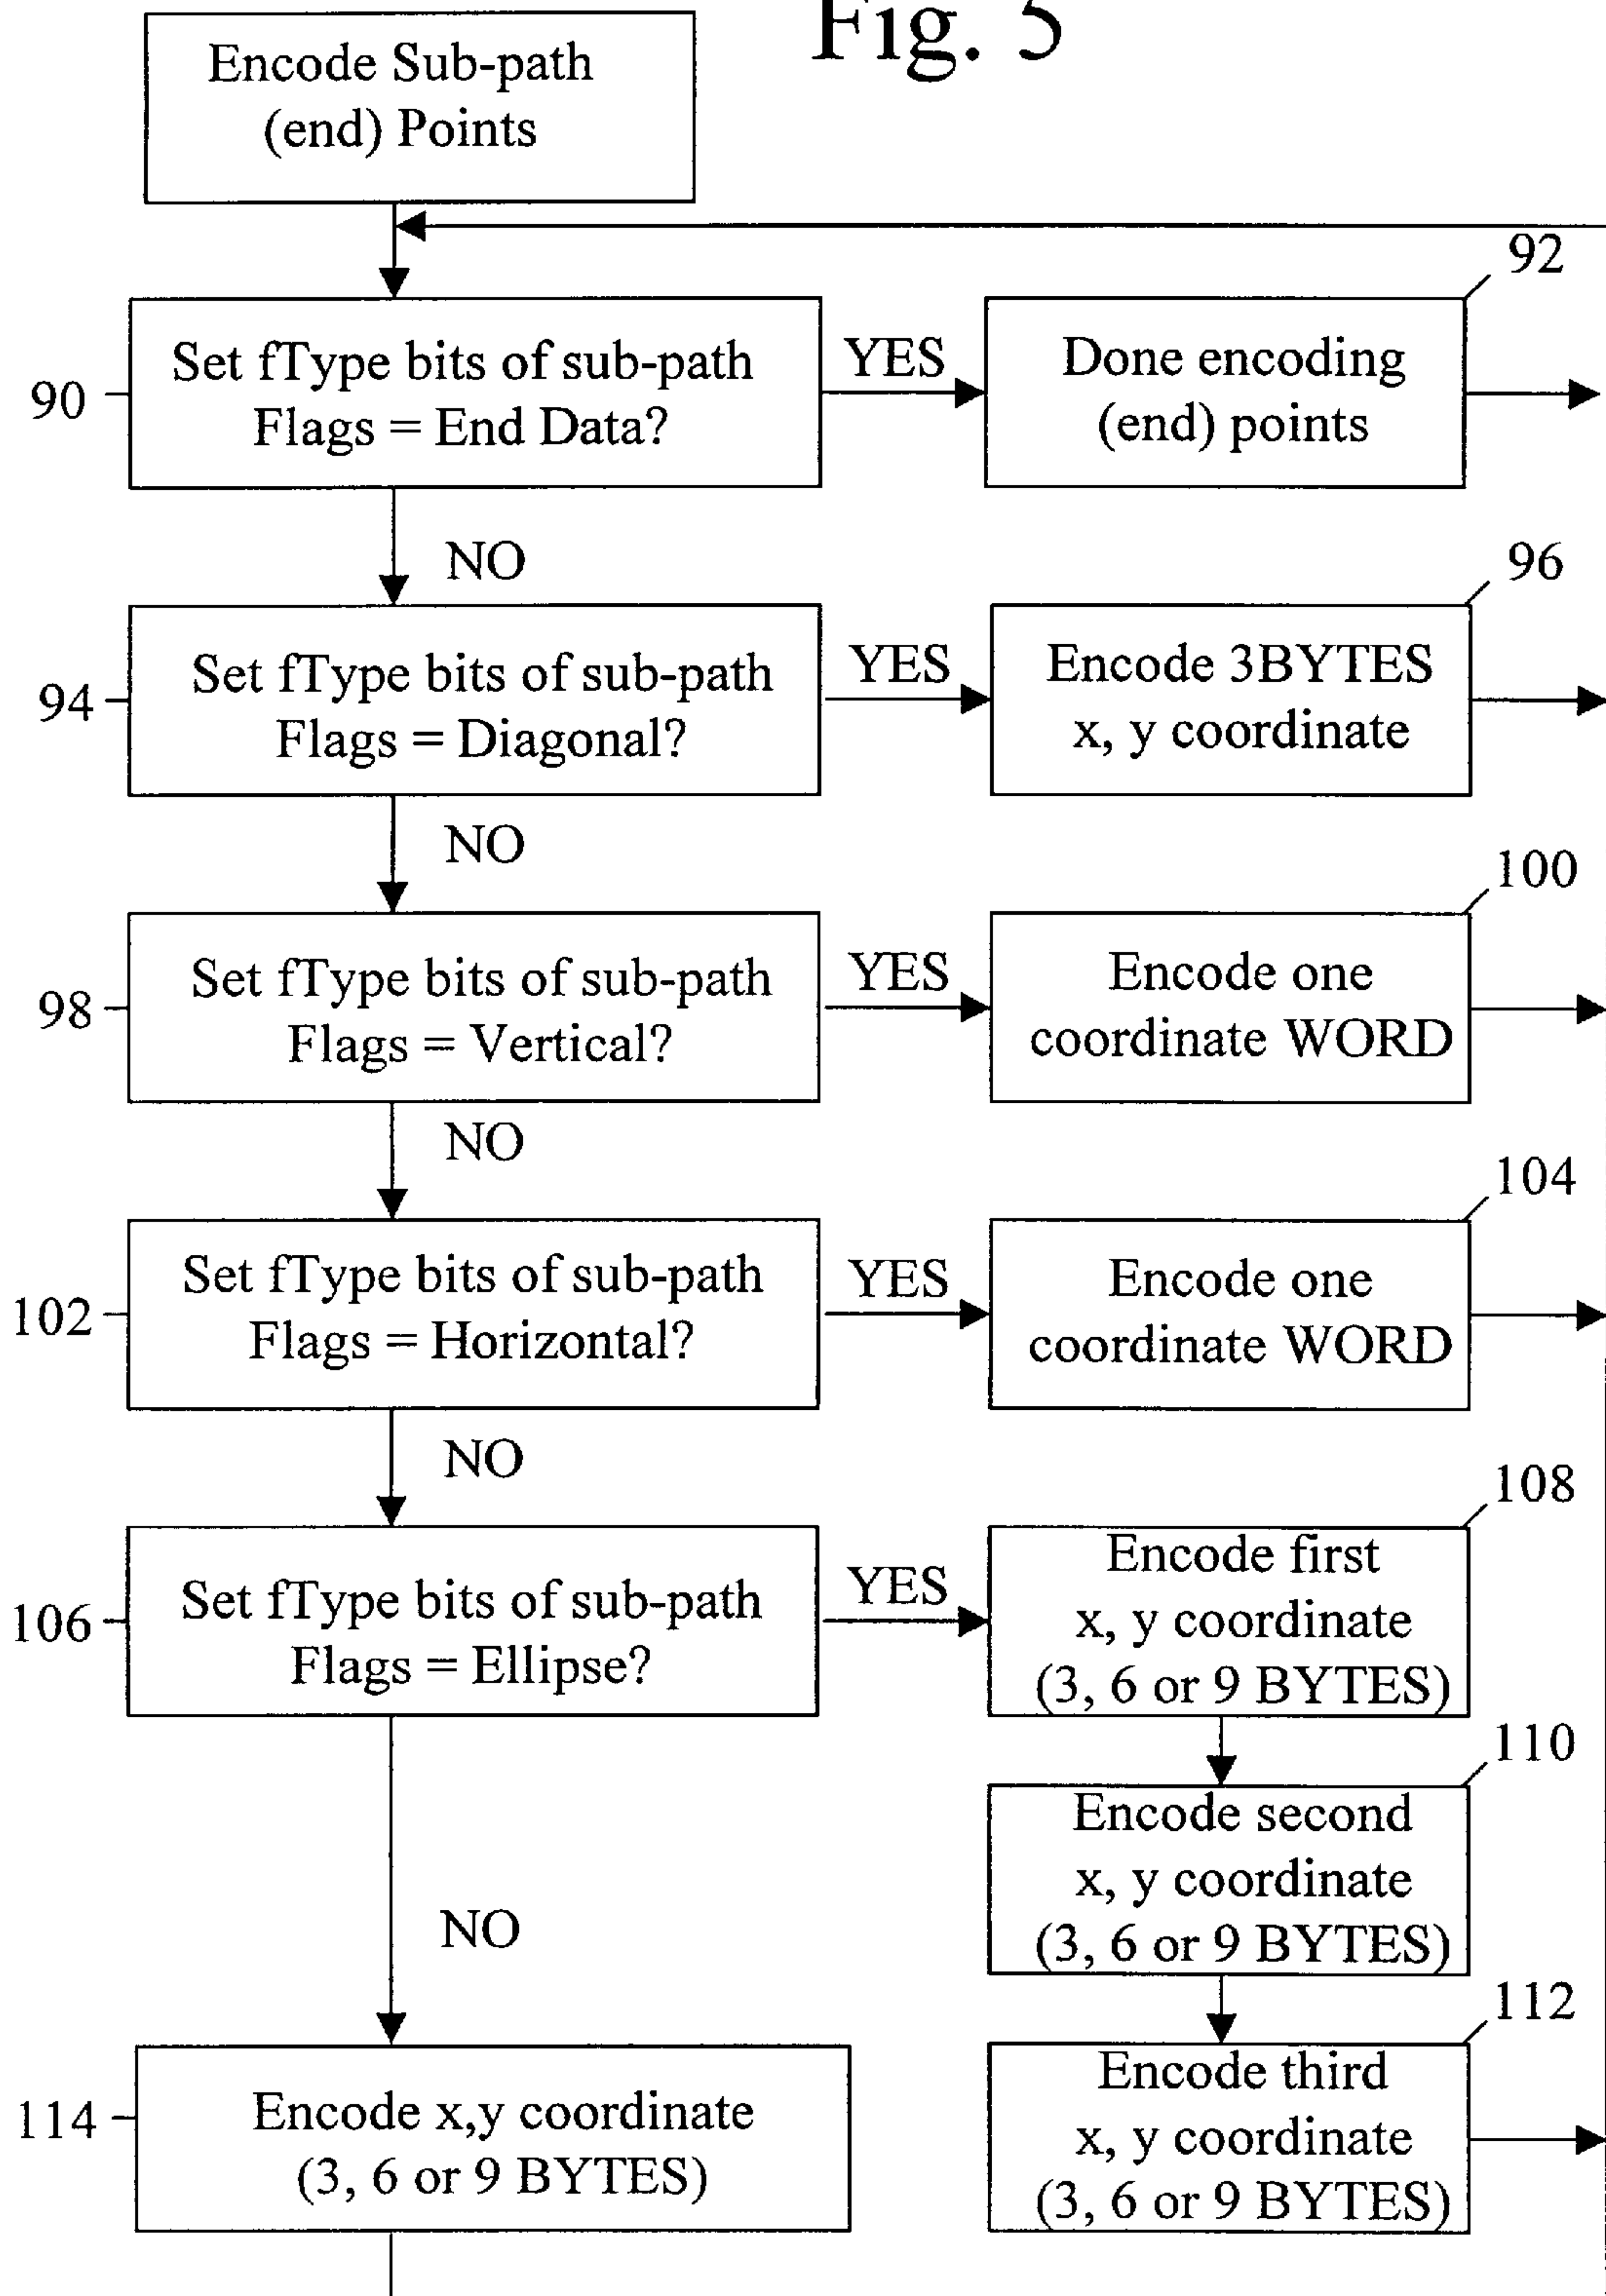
Fig. 5

Encode Sub-path (end) Points

90 Set fType bits of sub-path Flags = End Data?

YES

92 Done encoding (end) points

NO

94 Set fType bits of sub-path Flags = Diagonal?

YES

96 Encode 3BYTES x, y coordinate

NO

98 Set fType bits of sub-path Flags = Vertical?

YES

100 Encode one coordinate WORD

NO

102 Set fType bits of sub-path Flags = Horizontal?

YES

104 Encode one coordinate WORD

NO

106 Set fType bits of sub-path Flags = Ellipse?

YES

108 Encode first x, y coordinate (3, 6 or 9 BYTES)

110 Encode second x, y coordinate (3, 6 or 9 BYTES)

112 Encode third x, y coordinate (3, 6 or 9 BYTES)

NO

114 Encode x,y coordinate (3, 6 or 9 BYTES)